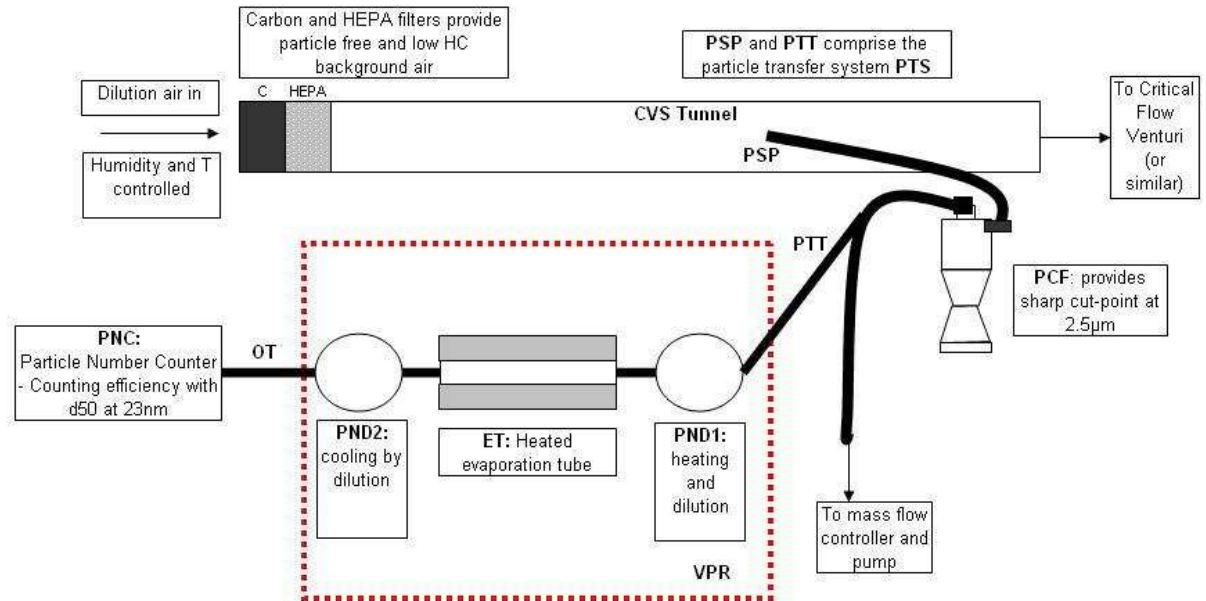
Carbon and HEPA filters provide particle free and low HC background air

PSP and PTT comprise the particle transfer system PTS

Dilution air in

Humidity and T controlled

C

HEPA

CVS Tunnel

PSP

To Critical Flow Venturi (or similar)

PTT

PCF: provides sharp cut-point at 2.5µm

PNC: Particle Number Counter - Counting efficiency with d50 at 23nm

OT

PND2: cooling by dilution

ET: Heated evaporation tube

PND1: heating and dilution

To mass flow controller and pump

VPR